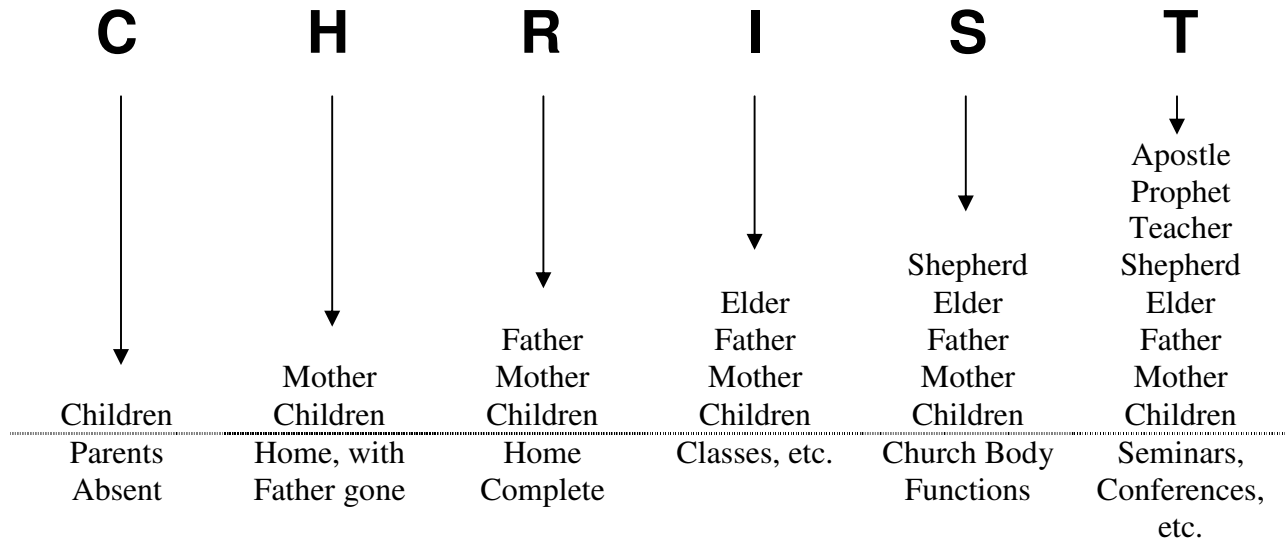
| C | H | R | I | S | T |
|---|---|---|---|---|---|
| | | | | | Apostle Prophet Teacher Shepherd Elder Father Mother Children |
| | | | | Shepherd Elder Father Mother Children | |
| | | | Elder Father Mother Children | | |
| | | Father Mother Children | | | |
| | Mother Children | | | | |
| Children | | | | | |
| Parents Absent | Home, with Father gone | Home Complete | Classes, etc. | Church Body Functions | Seminars, Conferences, etc. |